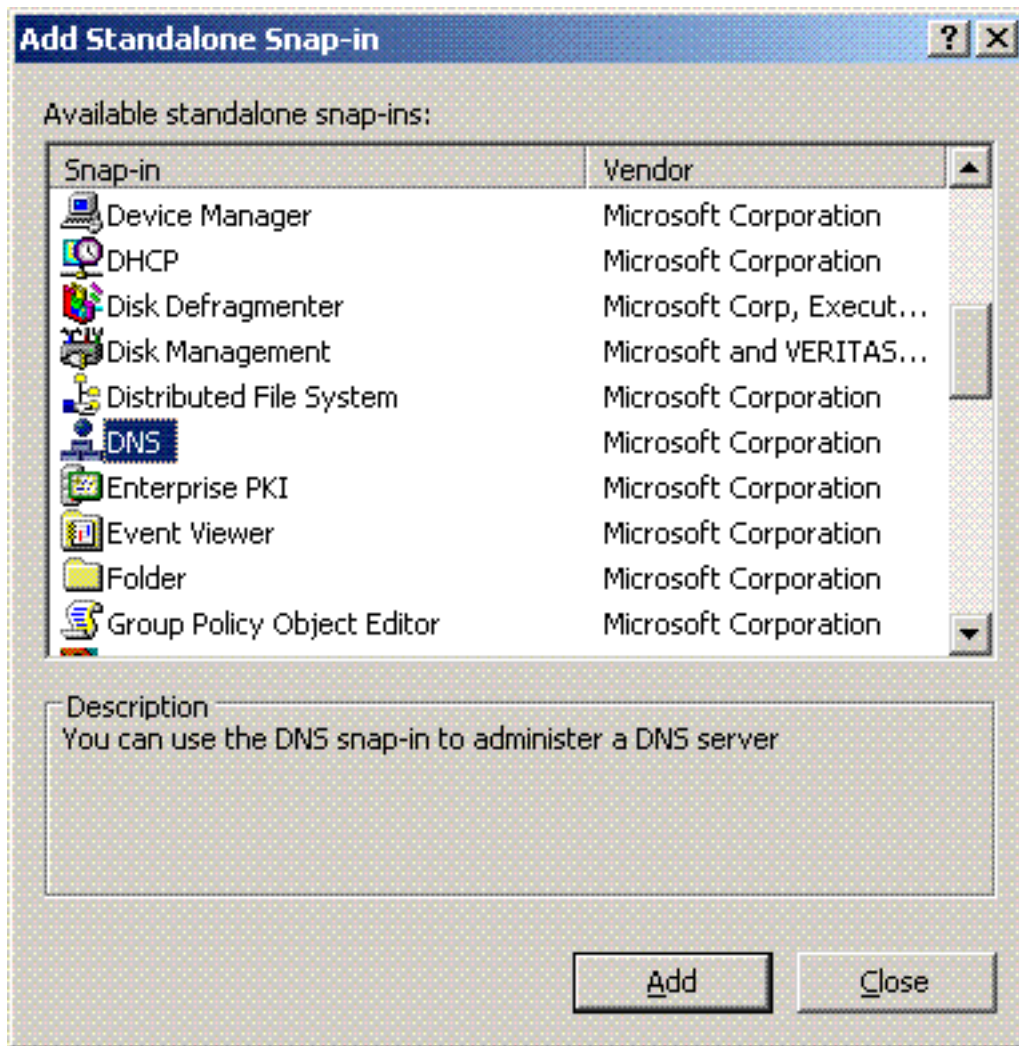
Add Standalone Snap-in

? X

Available standalone snap-ins:

| Snap-in | Vendor |
|---|---|
| Device Manager | Microsoft Corporation |
| DHCP | Microsoft Corporation |
| Disk Defragmenter | Microsoft Corp, Execut... |
| Disk Management | Microsoft and VERITAS... |
| Distributed File System | Microsoft Corporation |
| DNS | Microsoft Corporation |
| Enterprise PKI | Microsoft Corporation |
| Event Viewer | Microsoft Corporation |
| Folder | Microsoft Corporation |
| Group Policy Object Editor | Microsoft Corporation |

Description
You can use the DNS snap-in to administer a DNS server

Add Close